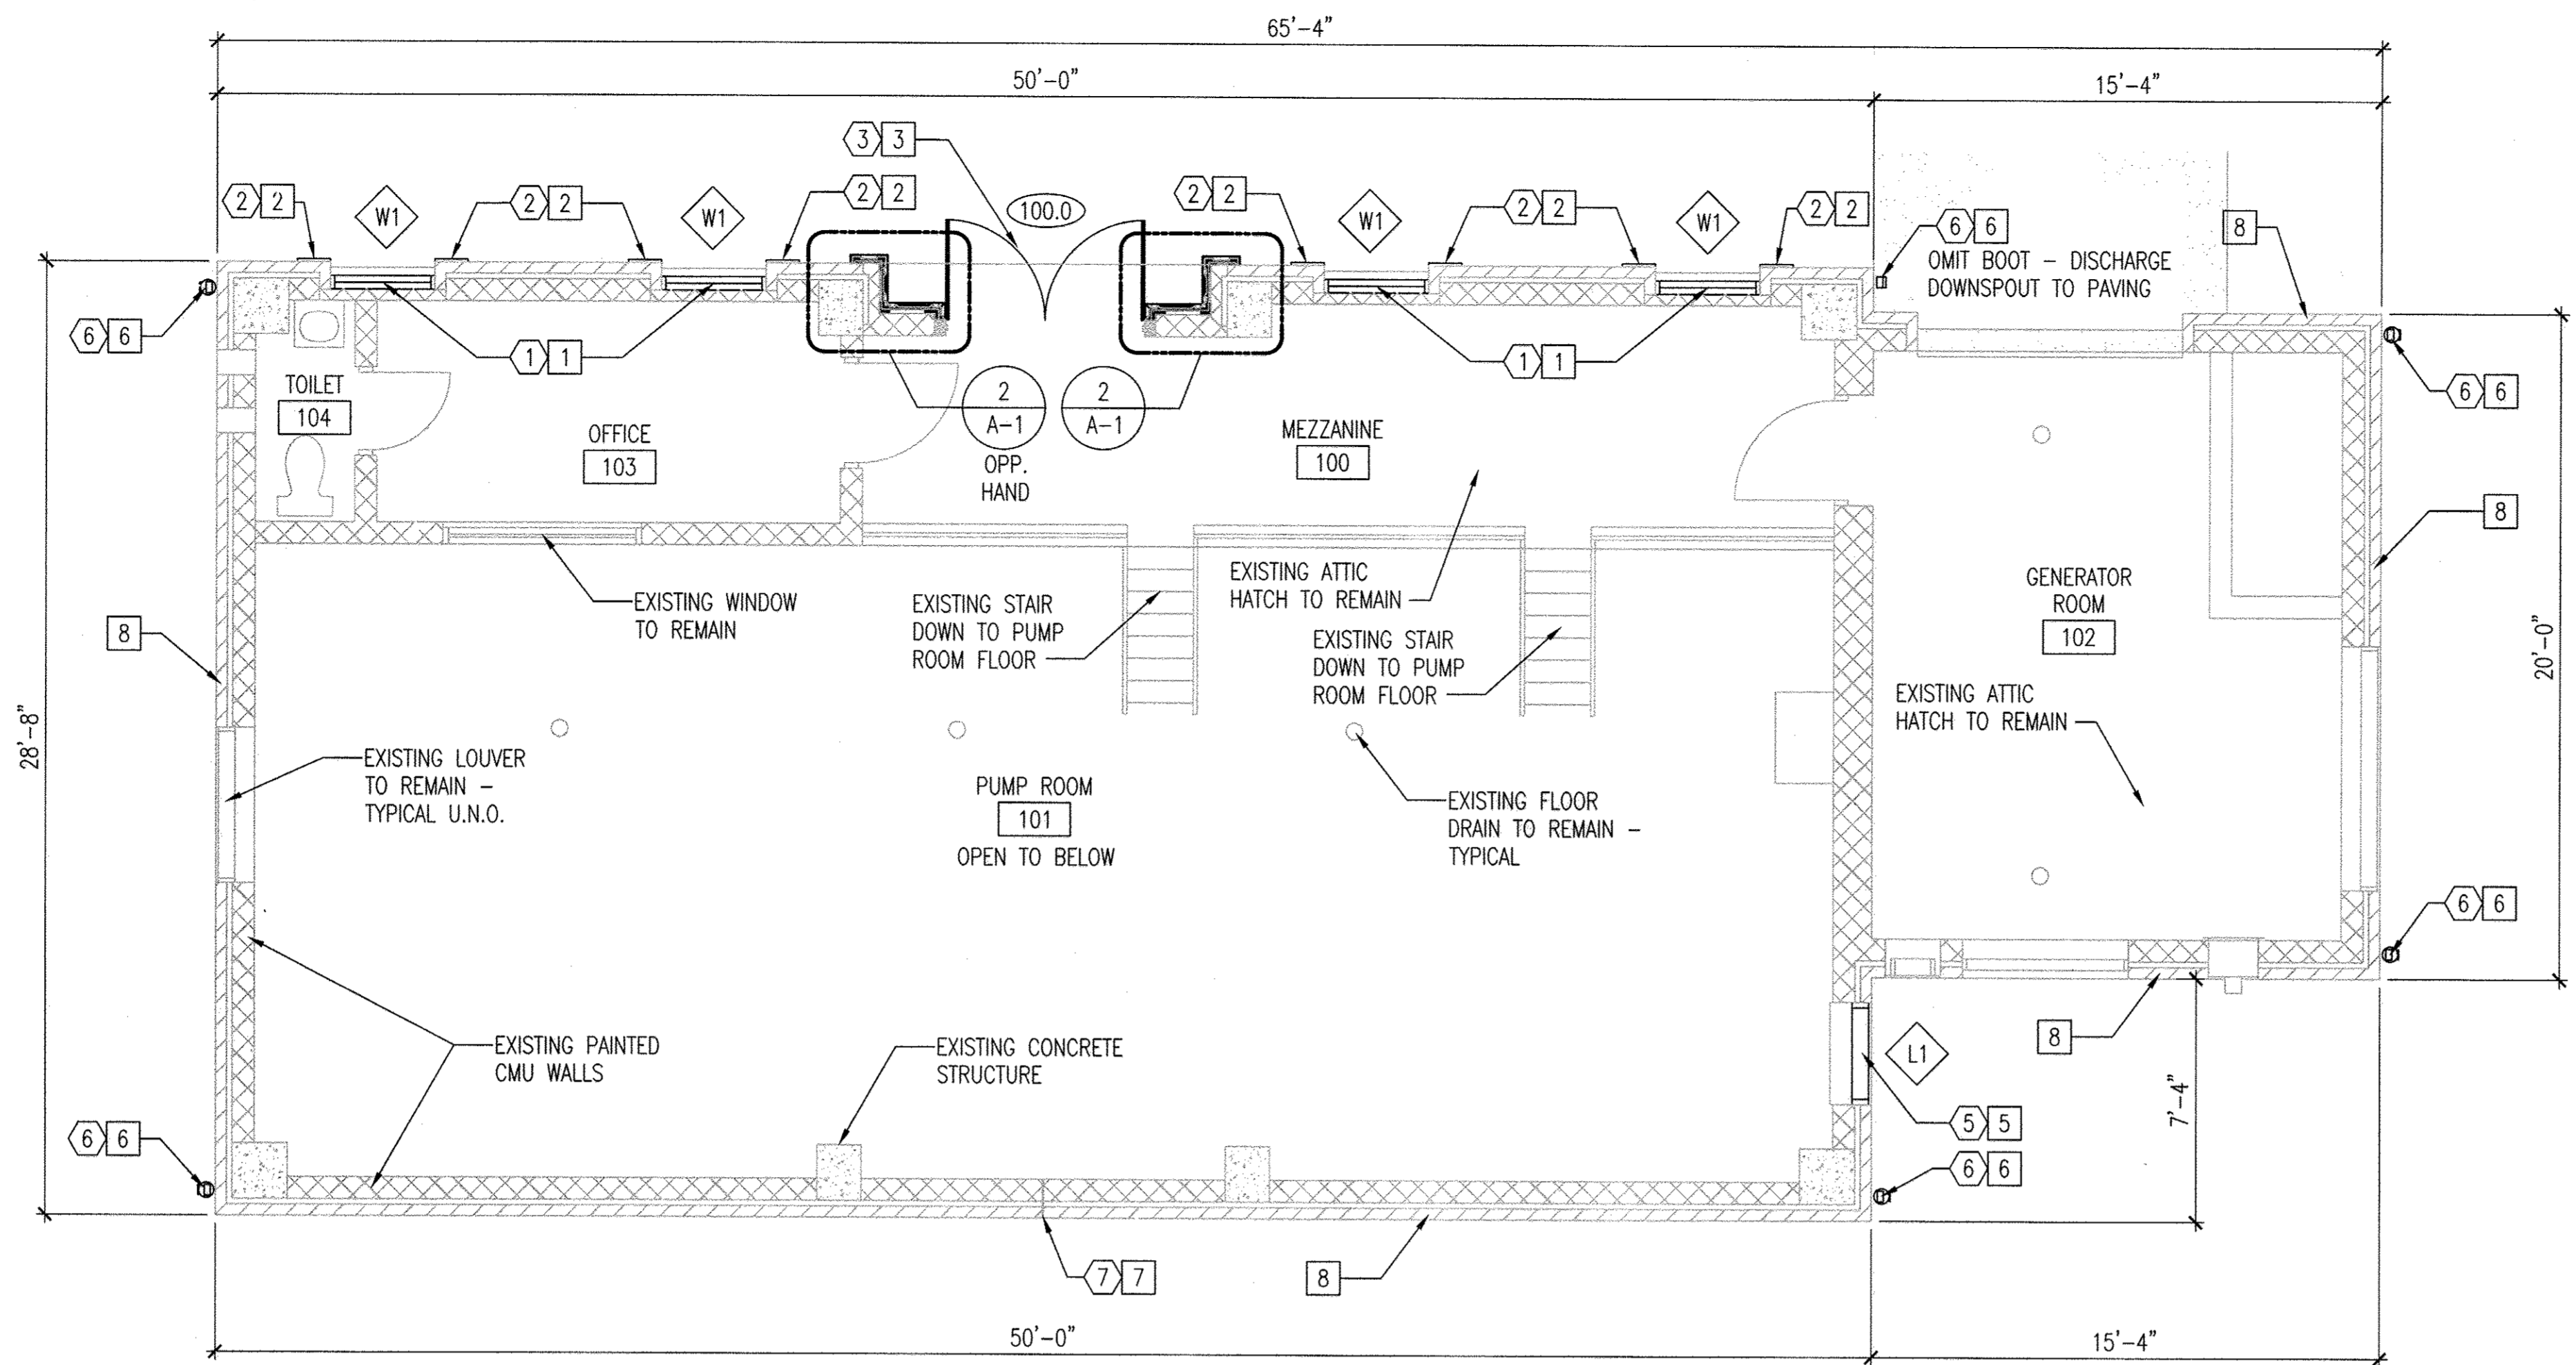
65'-4"

50'-0"

15'-4"

3 3

2 2

W1

2 2

W1

2 2

100.0

2 2

W1

2 2

W1

2 2

6 6

OMIT BOOT – DISCHARGE DOWNSPOUT TO PAVING

8

6 6

1 1

1 1

6 6

TOILET
104

2
A-1

2
A-1

OPP.
HAND

OFFICE
103

MEZZANINE
100

GENERATOR ROOM
102

8

EXISTING WINDOW TO REMAIN

EXISTING STAIR DOWN TO PUMP ROOM FLOOR

EXISTING ATTIC HATCH TO REMAIN

EXISTING STAIR DOWN TO PUMP ROOM FLOOR

8

20'-0"

28'-8"

EXISTING ATTIC HATCH TO REMAIN

EXISTING LOUVER TO REMAIN – TYPICAL U.N.O.

PUMP ROOM
101
OPEN TO BELOW

EXISTING FLOOR DRAIN TO REMAIN – TYPICAL

6 6

8

EXISTING PAINTED CMU WALLS

EXISTING CONCRETE STRUCTURE

L1

7'-4"

5 5

6 6

6 6

7 7

8

50'-0"

15'-4"